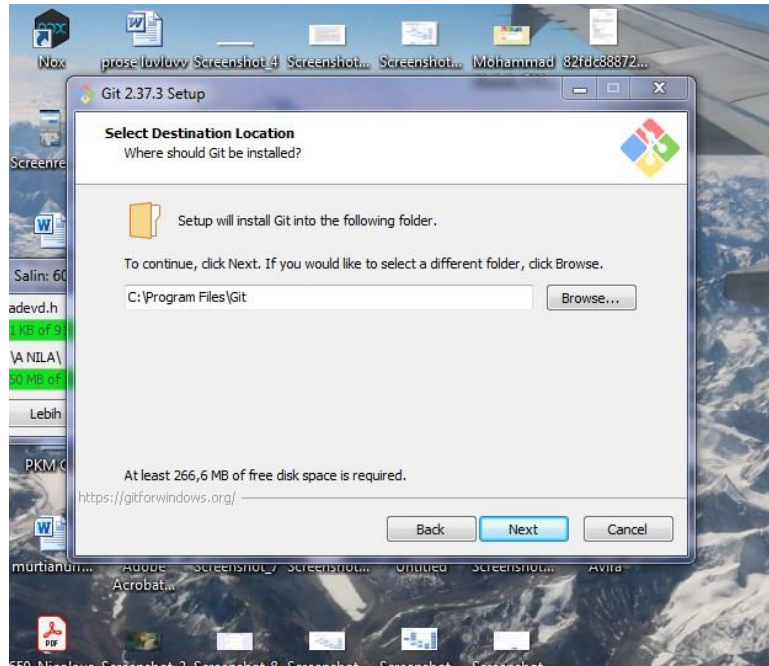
Nox
prose luvluvy
Screenshot_4
Screenshot...
Screenshot...
Mohammad
82fdc88872...

Git 2.37.3 Setup

Select Destination Location
Where should Git be installed?

Setup will install Git into the following folder.

To continue, click Next. If you would like to select a different folder, click Browse.

C:\Program Files\Git

Browse...

At least 266,6 MB of free disk space is required.

https://gitforwindows.org/

Back
Next
Cancel

Screenre
Salin: 60
adevd.h
1 KB of 9
\A NILA\
50 MB of
Lebih
PKM
murtianun...
Adobe Acrobat...
Screenshot_7
Screenshot...
Untitled
Screenshot...
Avira
550_Nicolaus
Screenshot_2
Screenshot_8
Screenshot
Screenshot
Screenshot